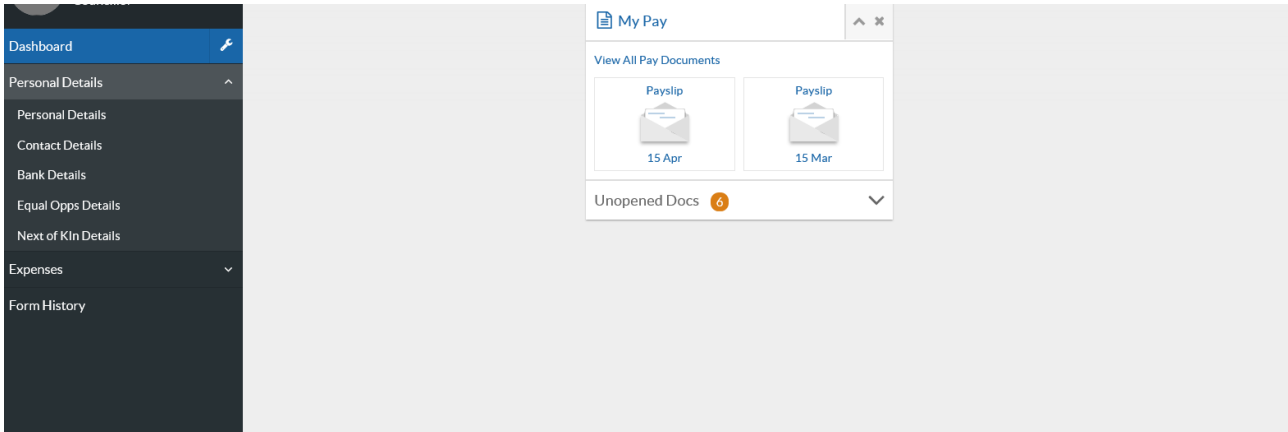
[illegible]

Dashboard

Personal Details

Personal Details

Contact Details

Bank Details

Equal Opps Details

Next of Kin Details

Expenses

Form History

My Pay

View All Pay Documents

Payslip

15 Apr

Payslip

15 Mar

Unopened Docs 6